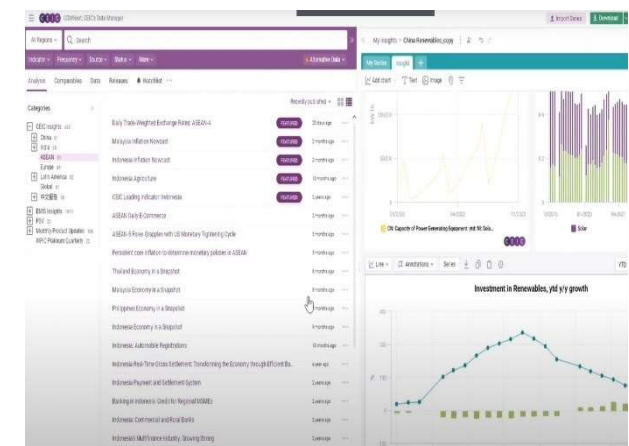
CEIC CDMNext: CEIC's Data Manager

Import Series Download

All Regions Search

Industry Frequency Source Status More Alternative Data

Analysis Comparables Data Releases Watchlist

Categories

CEIC Insights
China
Asia
ASEAN
Europe
Latin America
Global
中文报告
EMIS Insights
PDF
Monthly Product Updates
WPC Platinum Quarterly

Recently published

Daily Trade-Weighted Exchange Rates: ASEAN-4 FEATURED
Malaysia Inflation Nowcast FEATURED
Indonesia Inflation Nowcast FEATURED
Indonesia Agriculture FEATURED
CEIC Leading Indicator: Indonesia FEATURED
ASEAN Daily E-Commerce
ASEAN-5 Forex Grapples with US Monetary Tightening Cycle
Persistent core inflation to determine monetary policies in ASEAN
Thailand Economy in a Snapshot
Malaysia Economy in a Snapshot
Philippines Economy in a Snapshot
Indonesia Economy in a Snapshot
Indonesia: Automobile Registrations
Indonesia Real-Time Gross Settlement: Transforming the Economy through Efficient Ba...
Indonesia Payment and Settlement System
Banking in Indonesia: Credit for Regional MSMEs
Indonesia: Commercial and Rural Banks
Indonesia's Multifinance Industry: Growing Strong

My Insights China Renewables_copy

My Series Insight

Add chart Text Image

CN: Capacity of Power Generating Equipment: ytd: Mt: Sola...

Solar

Line Annotations Series

Investment in Renewables, ytd y/y growth